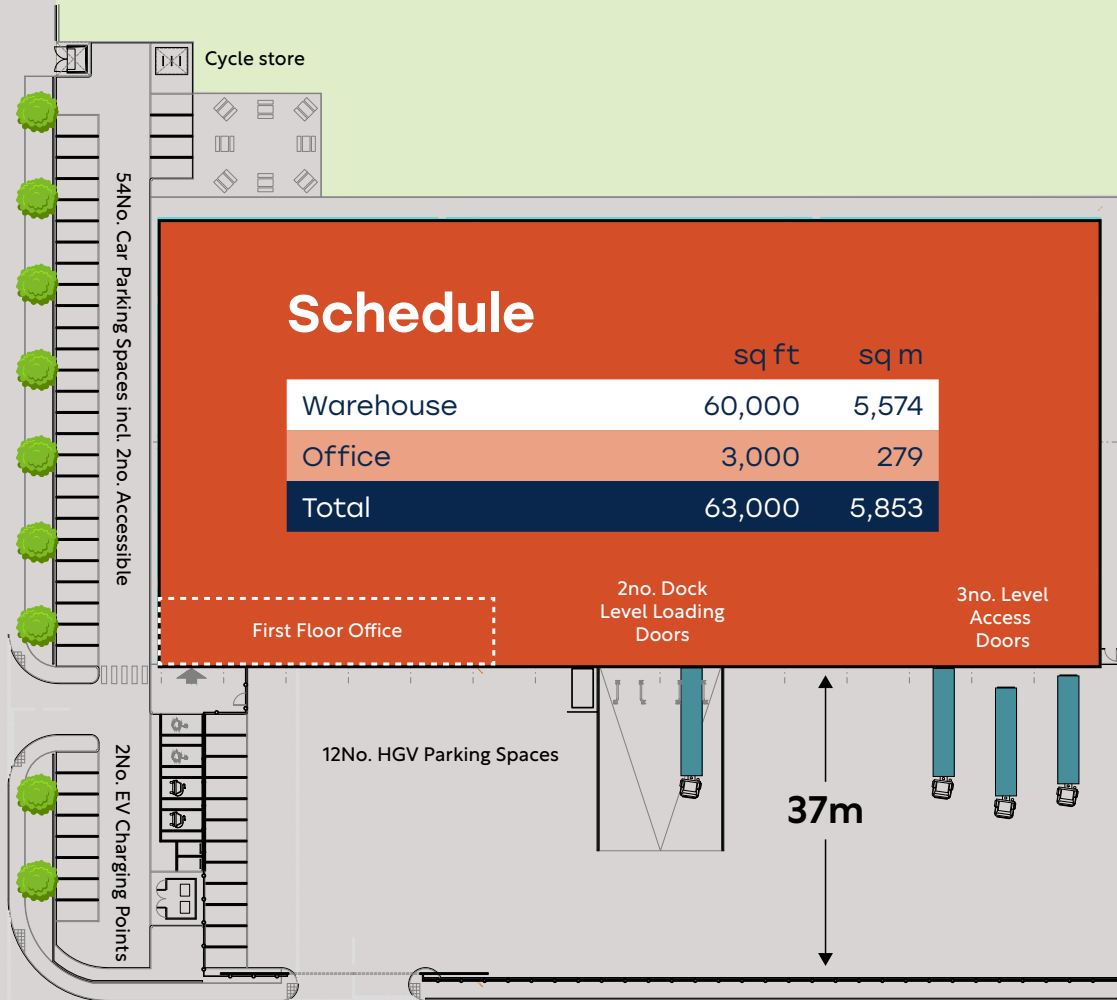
Cycle store

54No. Car Parking Spaces incl. 2no. Accessible

Schedule

| | sq ft | sq m |
|---|---|---|
| Warehouse | 60,000 | 5,574 |
| Office | 3,000 | 279 |
| Total | 63,000 | 5,853 |

First Floor Office

2no. Dock Level Loading Doors

3no. Level Access Doors

12No. HGV Parking Spaces

2No. EV Charging Points

37m